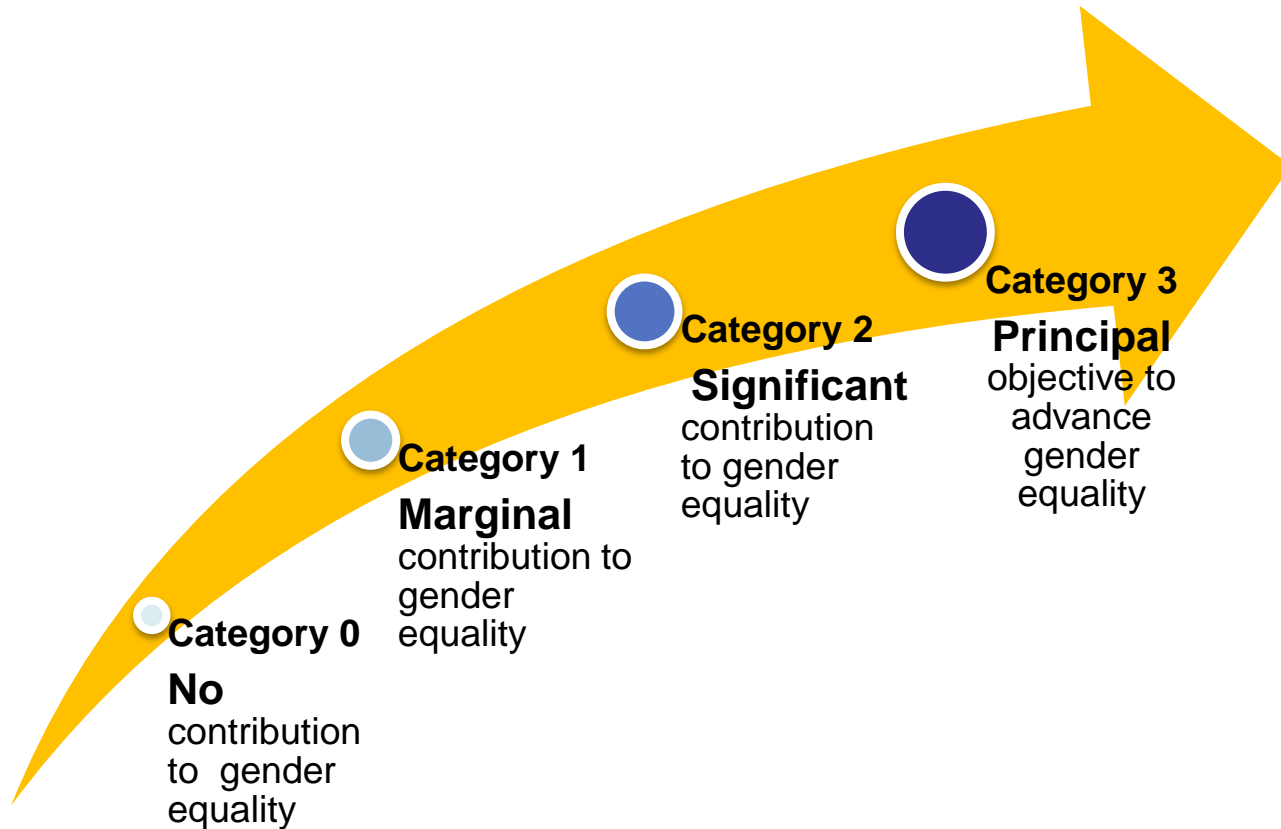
Category 0
No
contribution to gender equality

Category 1
Marginal
contribution to gender equality

Category 2
Significant
contribution to gender equality

Category 3
Principal
objective to advance gender equality